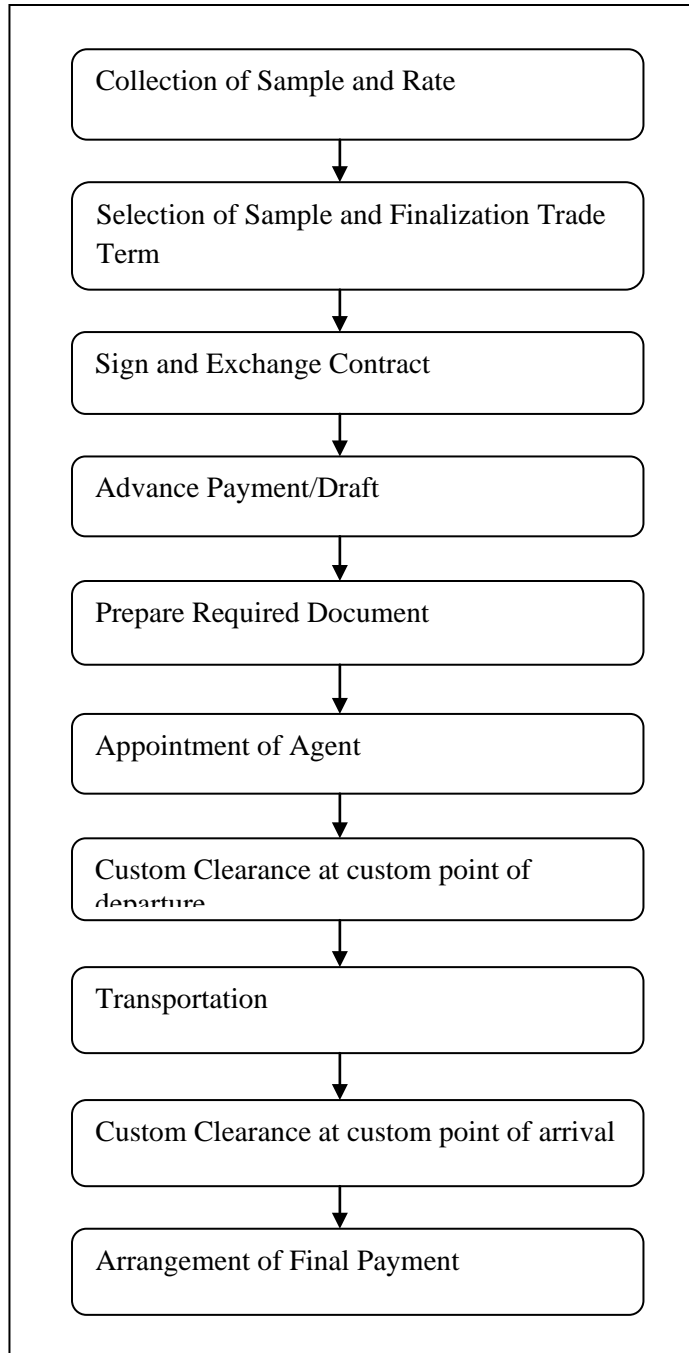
Collection of Sample and Rate

Selection of Sample and Finalization Trade Term

Sign and Exchange Contract

Advance Payment/Draft

Prepare Required Document

Appointment of Agent

Custom Clearance at custom point of departure

Transportation

Custom Clearance at custom point of arrival

Arrangement of Final Payment